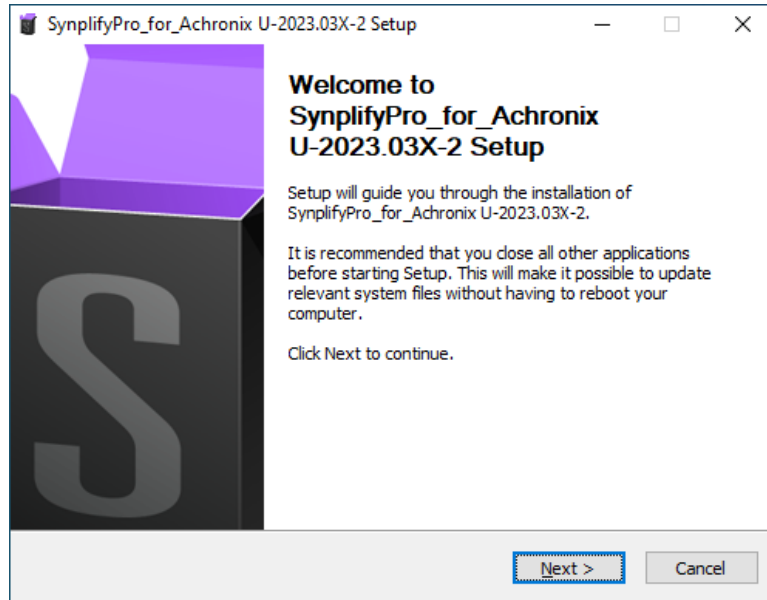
SynplifyPro_for_Achronix U-2023.03X-2 Setup

Welcome to SynplifyPro_for_Achronix U-2023.03X-2 Setup

Setup will guide you through the installation of SynplifyPro_for_Achronix U-2023.03X-2.

It is recommended that you close all other applications before starting Setup. This will make it possible to update relevant system files without having to reboot your computer.

Click Next to continue.

S

Next >

Cancel